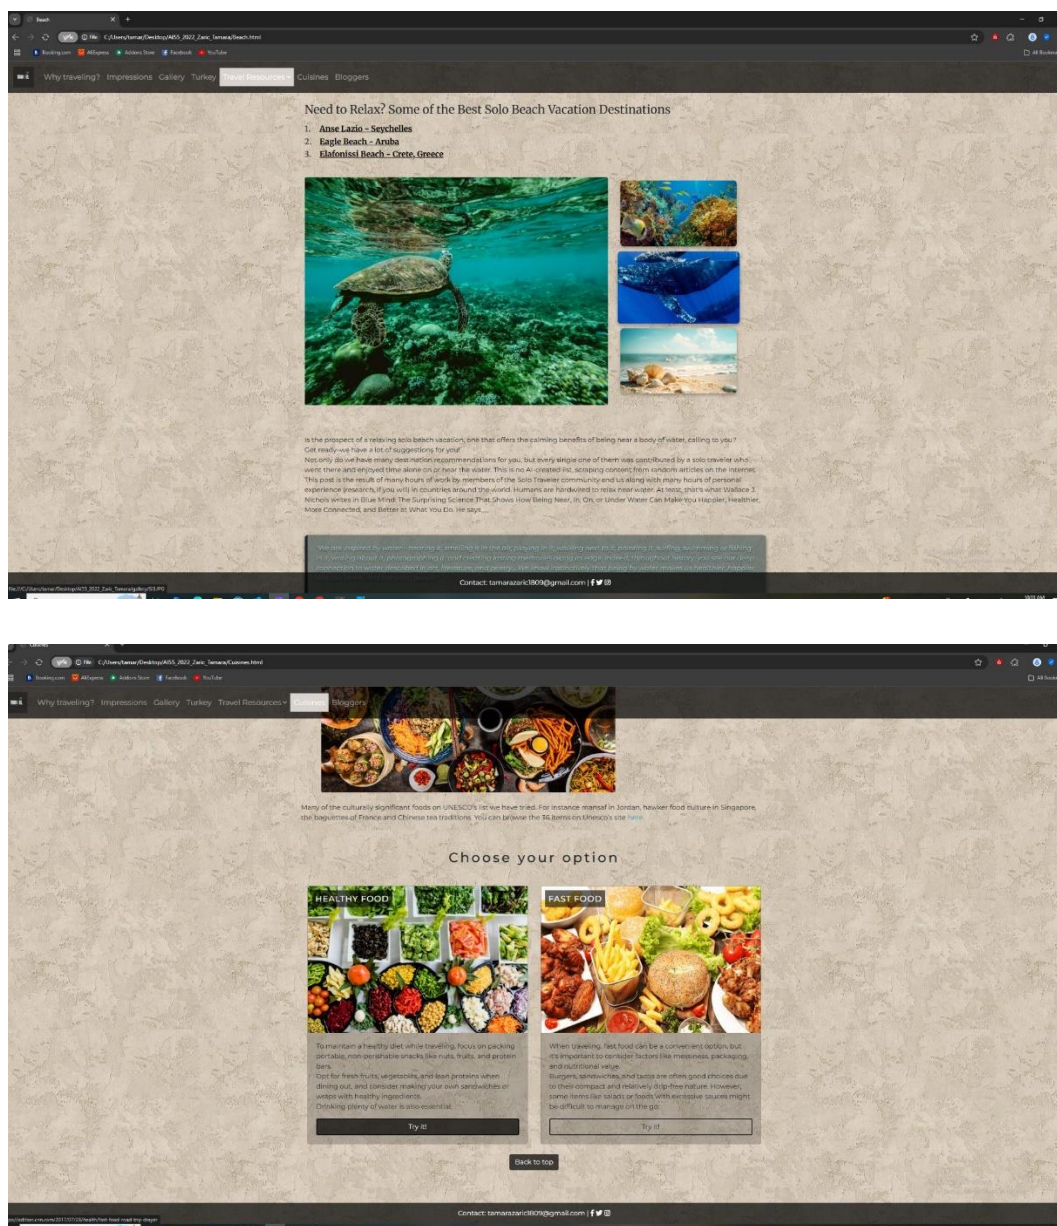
Beach
File C:/Users/tamar/Desktop/AISS_2022_Zaric_Tamara/Beach.html
Booking.com AliExpress Addons Store Facebook YouTube
All Bookmarks

Why traveling? Impressions Gallery Turkey Travel Resources Cuisines Bloggers

Need to Relax? Some of the Best Solo Beach Vacation Destinations

1. Anse Lazio - Seychelles
2. Eagle Beach - Aruba
3. Elafonissi Beach - Crete, Greece

Is the prospect of a relaxing solo beach vacation, one that offers the calming benefits of being near a body of water, calling to you?
Get ready–we have a lot of suggestions for you!
Not only do we have many destination recommendations for you, but every single one of them was contributed by a solo traveler who went there and enjoyed time alone on or near the water. This is no AI-created list, scraping content from random articles on the internet. This post is the result of many hours of work by members of the Solo Traveler community and us along with many hours of personal experience (research, if you will) in countries around the world. Humans are hardwired to relax near water. At least, that's what Wallace J. Nichols writes in Blue Mind: The Surprising Science That Shows How Being Near, In, On, or Under Water Can Make You Happier, Healthier, More Connected, and Better at What You Do. He says,

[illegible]

Contact: tamarazaric1809@gmail.com |

Cuisines
File C:/Users/tamar/Desktop/AISS_2022_Zaric_Tamara/Cuisines.html
Booking.com AliExpress Addons Store Facebook YouTube
All Bookmarks

Why traveling? Impressions Gallery Turkey Travel Resources Cuisines Bloggers

Many of the culturally significant foods on UNESCO's list we have tried. For instance mansaf in Jordan, hawker food culture in Singapore, the baguettes of France and Chinese tea traditions. You can browse the 36 items on Unesco's site here.

Choose your option

HEALTHY FOOD
To maintain a healthy diet while traveling, focus on packing portable, non-perishable snacks like nuts, fruits, and protein bars.
Opt for fresh fruits, vegetables, and lean proteins when dining out, and consider making your own sandwiches or wraps with healthy ingredients.
Drinking plenty of water is also essential.
Try it!

FAST FOOD
When traveling, fast food can be a convenient option, but it's important to consider factors like messiness, packaging, and nutritional value.
Burgers, sandwiches, and tacos are often good choices due to their compact and relatively drip-free nature. However, some items like salads or foods with excessive sauces might be difficult to manage on the go.
Try it!

Back to top

Contact: tamarazaric1809@gmail.com |